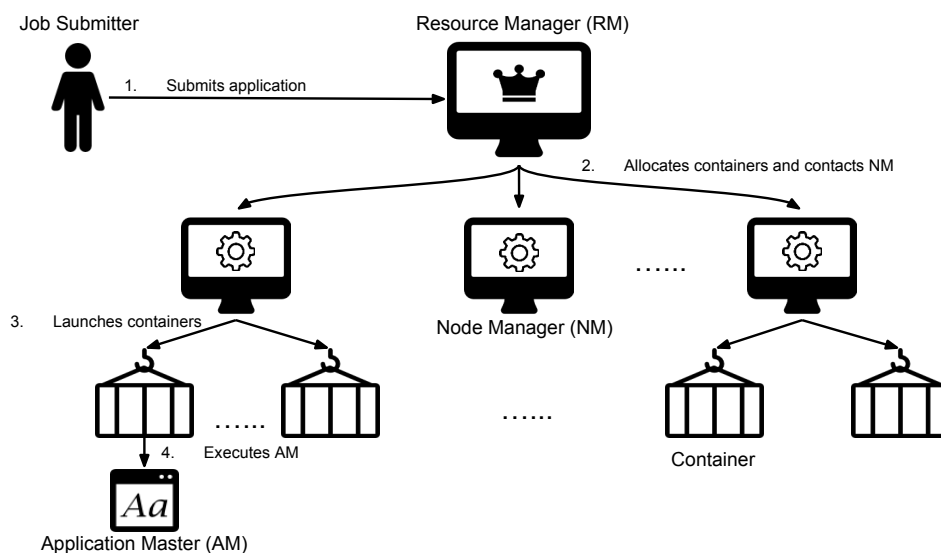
Job Submitter

Resource Manager (RM)

1. Submits application

2. Allocates containers and contacts NM

……

3. Launches containers

Node Manager (NM)

……

……

4. Executes AM

Container

Aa

Application Master (AM)